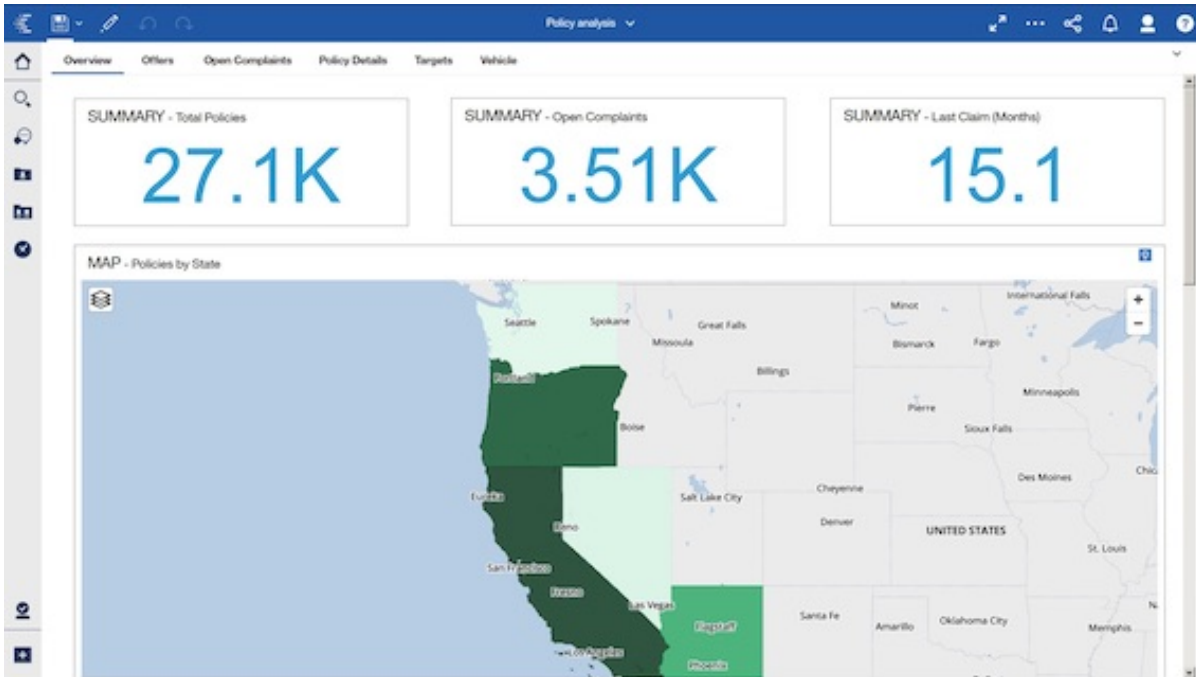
Policy analysis

Overview Offers Open Complaints Policy Details Targets Vehicle

SUMMARY - Total Policies
27.1K

SUMMARY - Open Complaints
3.51K

SUMMARY - Last Claim (Months)
15.1

MAP - Policies by State

Seattle Spokane Great Falls Missoula Minot International Falls Bismarck Fargo Billings Portland Minneapolis Pierre Boise Sioux Falls Des Moines Chic Eureka Salt Lake City Cheyenne Reno Denver UNITED STATES St. Louis San Francisco Fresno Las Vegas Santa Fe Flagstaff Amarillo Oklahoma City Memphis Los Angeles Phoenix N

+
−